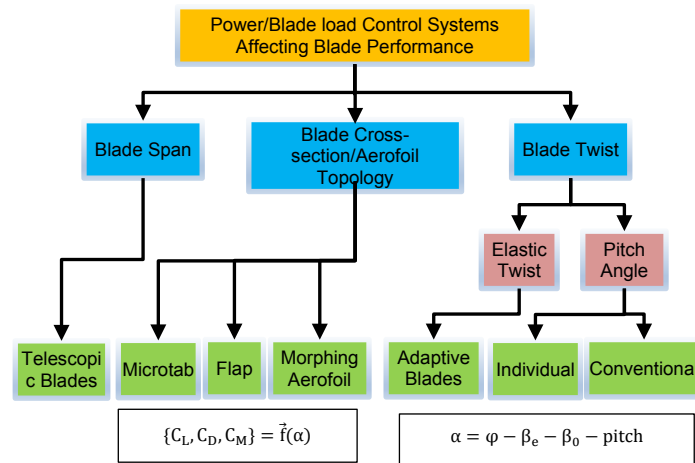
Power/Blade load Control Systems Affecting Blade Performance

Blade Span

Blade Cross-section/Aerofoil Topology

Blade Twist

Elastic Twist

Pitch Angle

Telescopic Blades

Microtab

Flap

Morphing Aerofoil

Adaptive Blades

Individual

Conventiona

$\{C_L, C_D, C_M\} = \vec{f}(\alpha)$

$\alpha = \varphi - \beta_e - \beta_0 - \text{pitch}$